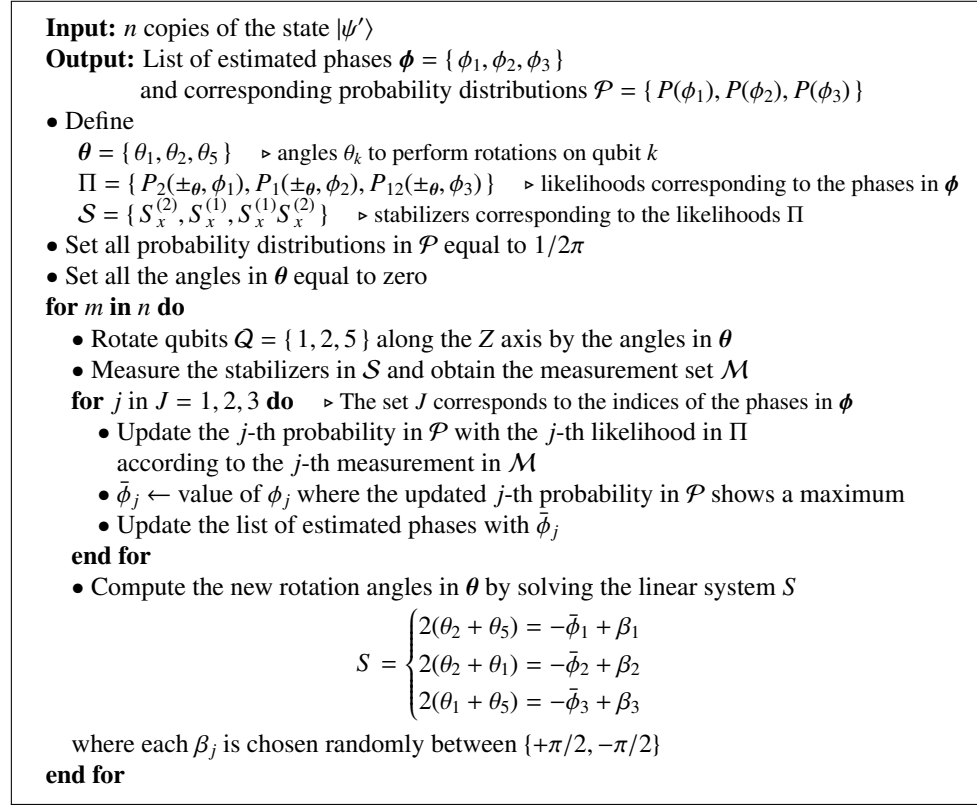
**Input:** $n$ copies of the state $|\psi'\rangle$
**Output:** List of estimated phases $\boldsymbol{\phi} = \{ \phi_1, \phi_2, \phi_3 \}$
and corresponding probability distributions $\mathcal{P} = \{ P(\phi_1), P(\phi_2), P(\phi_3) \}$

• Define
$\boldsymbol{\theta} = \{ \theta_1, \theta_2, \theta_5 \}$ ▹ angles $\theta_k$ to perform rotations on qubit $k$
$\Pi = \{ P_2(\pm_{\boldsymbol{\theta}}, \phi_1), P_1(\pm_{\boldsymbol{\theta}}, \phi_2), P_{12}(\pm_{\boldsymbol{\theta}}, \phi_3) \}$ ▹ likelihoods corresponding to the phases in $\boldsymbol{\phi}$
$\mathcal{S} = \{ S_x^{(2)}, S_x^{(1)}, S_x^{(1)} S_x^{(2)} \}$ ▹ stabilizers corresponding to the likelihoods $\Pi$
• Set all probability distributions in $\mathcal{P}$ equal to $1/2\pi$
• Set all the angles in $\boldsymbol{\theta}$ equal to zero
**for** $m$ **in** $n$ **do**
• Rotate qubits $Q = \{ 1, 2, 5 \}$ along the $Z$ axis by the angles in $\boldsymbol{\theta}$
• Measure the stabilizers in $\mathcal{S}$ and obtain the measurement set $\mathcal{M}$
**for** $j$ in $J = 1, 2, 3$ **do** ▹ The set $J$ corresponds to the indices of the phases in $\boldsymbol{\phi}$
• Update the $j$-th probability in $\mathcal{P}$ with the $j$-th likelihood in $\Pi$ according to the $j$-th measurement in $\mathcal{M}$
• $\bar{\phi}_j \leftarrow$ value of $\phi_j$ where the updated $j$-th probability in $\mathcal{P}$ shows a maximum
• Update the list of estimated phases with $\bar{\phi}_j$
**end for**
• Compute the new rotation angles in $\boldsymbol{\theta}$ by solving the linear system $S$
$$S = \begin{cases} 2(\theta_2 + \theta_5) = -\bar{\phi}_1 + \beta_1 \\ 2(\theta_2 + \theta_1) = -\bar{\phi}_2 + \beta_2 \\ 2(\theta_1 + \theta_5) = -\bar{\phi}_3 + \beta_3 \end{cases}$$
where each $\beta_j$ is chosen randomly between $\{+\pi/2, -\pi/2\}$
**end for**